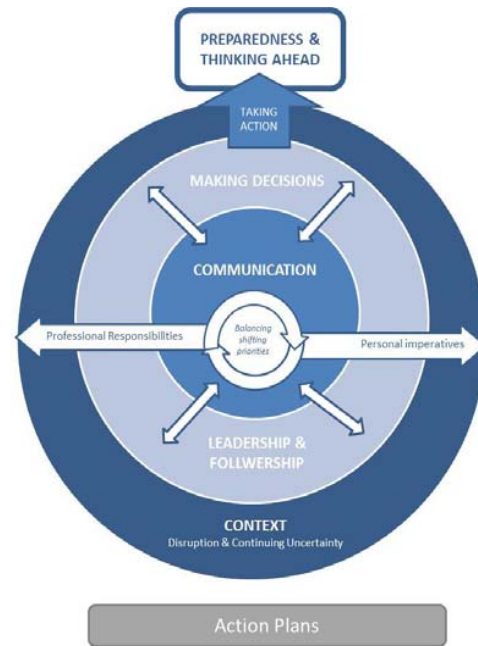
PREPAREDNESS & THINKING AHEAD

TAKING ACTION

MAKING DECISIONS

COMMUNICATION

Professional Responsibilities

Balancing shifting priorities

Personal imperatives

LEADERSHIP & FOLLWERSHIP

CONTEXT
Disruption & Continuing Uncertainty

Action Plans